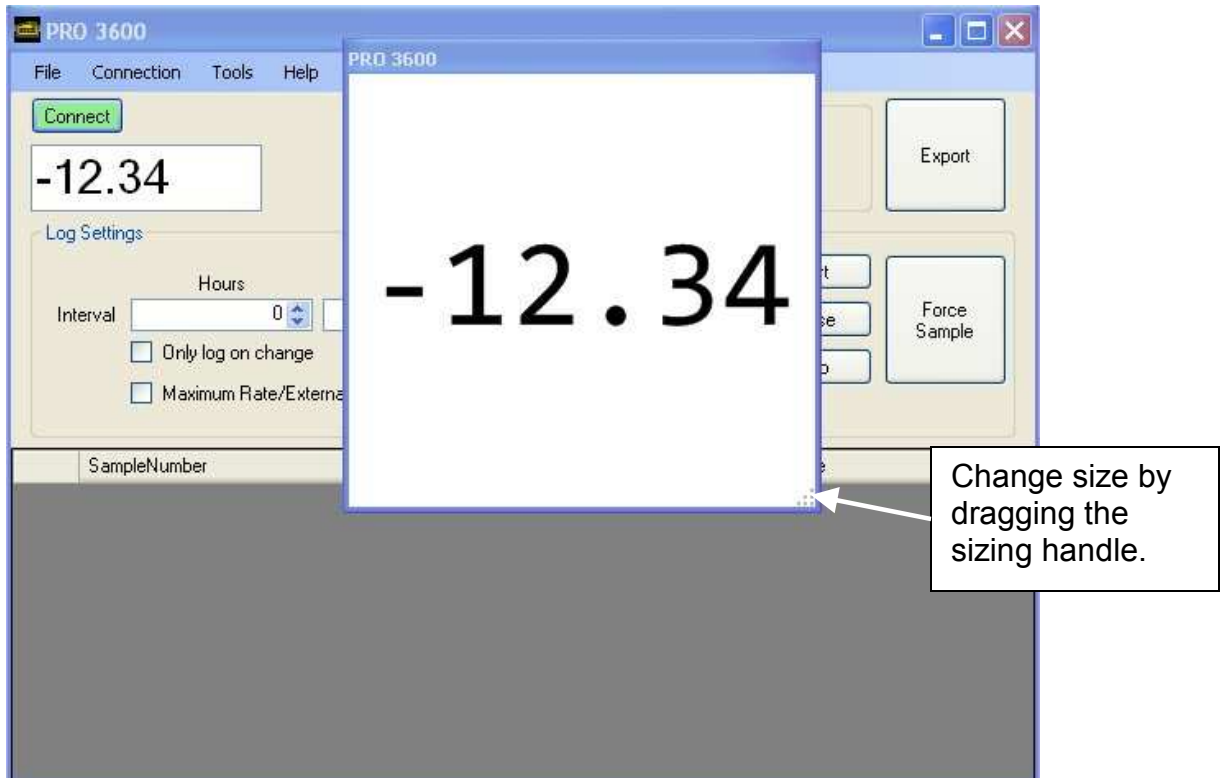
PRO 3600

File Connection Tools Help

Connect

-12.34

Log Settings

Hours

Interval 0

Only log on change

Maximum Rate/Externa

SampleNumber

PRO 3600

-12.34

Export

rt

se

p

Force Sample

e

Change size by dragging the sizing handle.